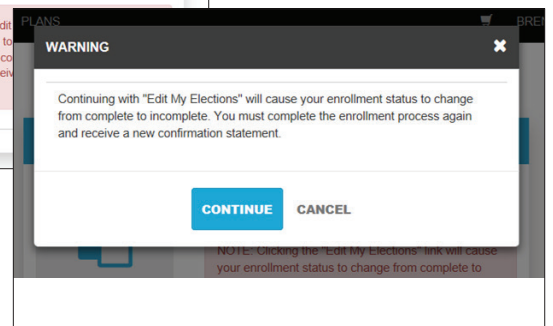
dit
to
co
eiv

PLANS

BRE

WARNING

✖

Continuing with "Edit My Elections" will cause your enrollment status to change from complete to incomplete. You must complete the enrollment process again and receive a new confirmation statement.

CONTINUE

CANCEL

NOTE: Clicking the "Edit My Elections" link will cause your enrollment status to change from complete to